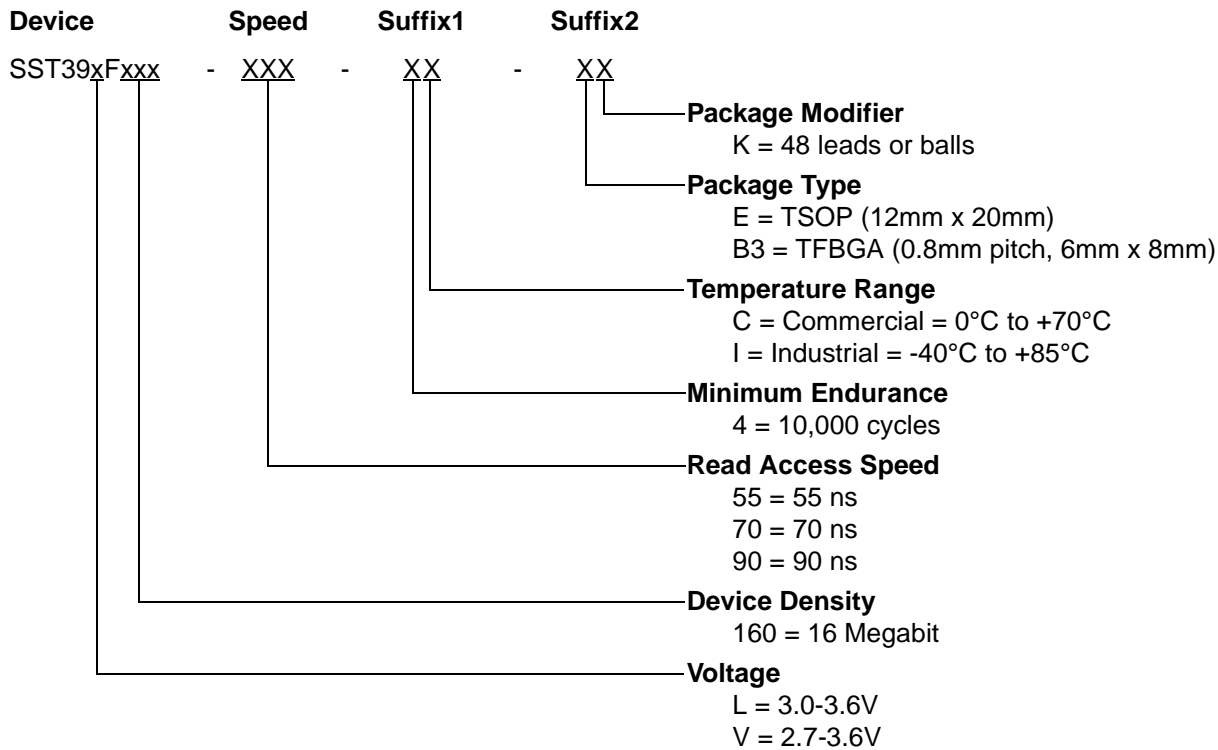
Device Speed Suffix1 Suffix2

SST39xFxxx - XXX - XX - XX

Package Modifier
K = 48 leads or balls

Package Type
E = TSOP (12mm x 20mm)
B3 = TFBGA (0.8mm pitch, 6mm x 8mm)

Temperature Range
C = Commercial = 0°C to +70°C
I = Industrial = -40°C to +85°C

Minimum Endurance
4 = 10,000 cycles

Read Access Speed
55 = 55 ns
70 = 70 ns
90 = 90 ns

Device Density
160 = 16 Megabit

Voltage
L = 3.0-3.6V
V = 2.7-3.6V